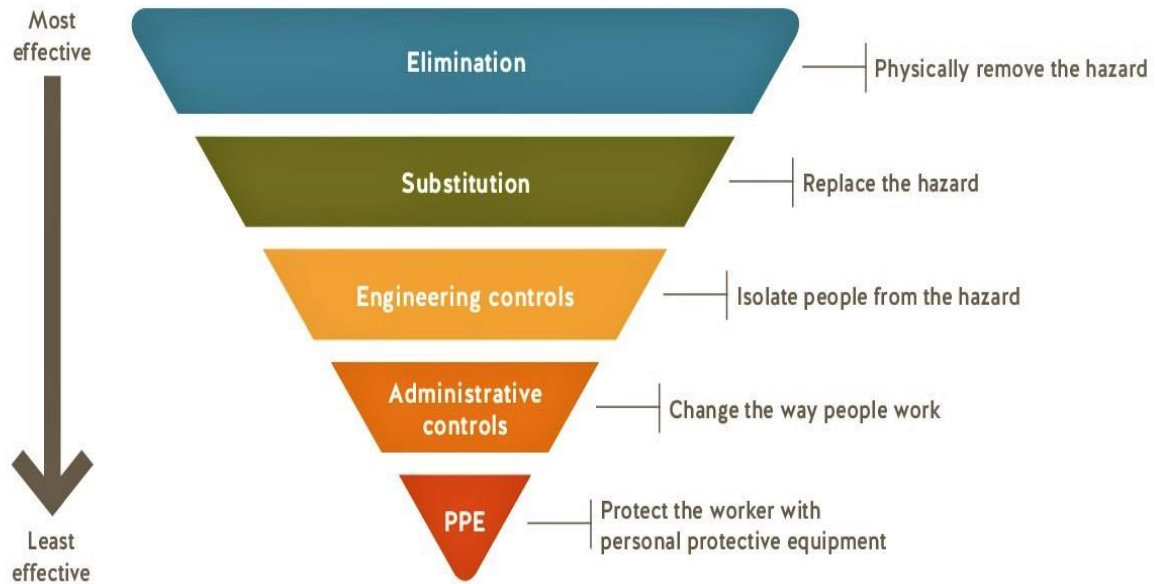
Most effective

Elimination

Physically remove the hazard

Substitution

Replace the hazard

Engineering controls

Isolate people from the hazard

Administrative controls

Change the way people work

PPE

Protect the worker with personal protective equipment

Least effective